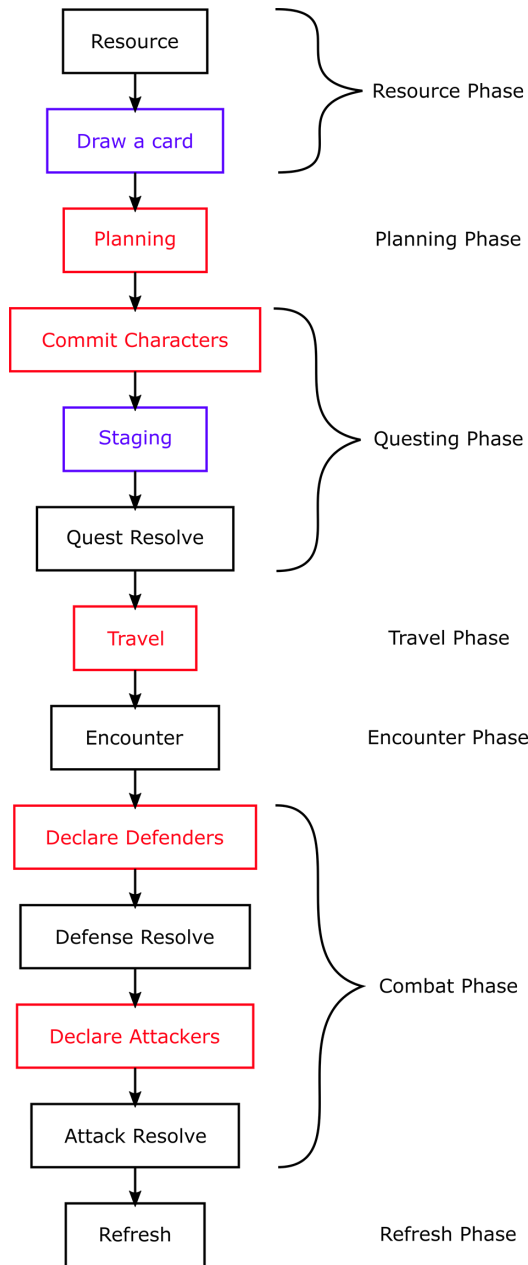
Resource

Draw a card

Resource Phase

Planning

Planning Phase

Commit Characters

Staging

Quest Resolve

Questing Phase

Travel

Travel Phase

Encounter

Encounter Phase

Declare Defenders

Defense Resolve

Declare Attackers

Attack Resolve

Combat Phase

Refresh

Refresh Phase